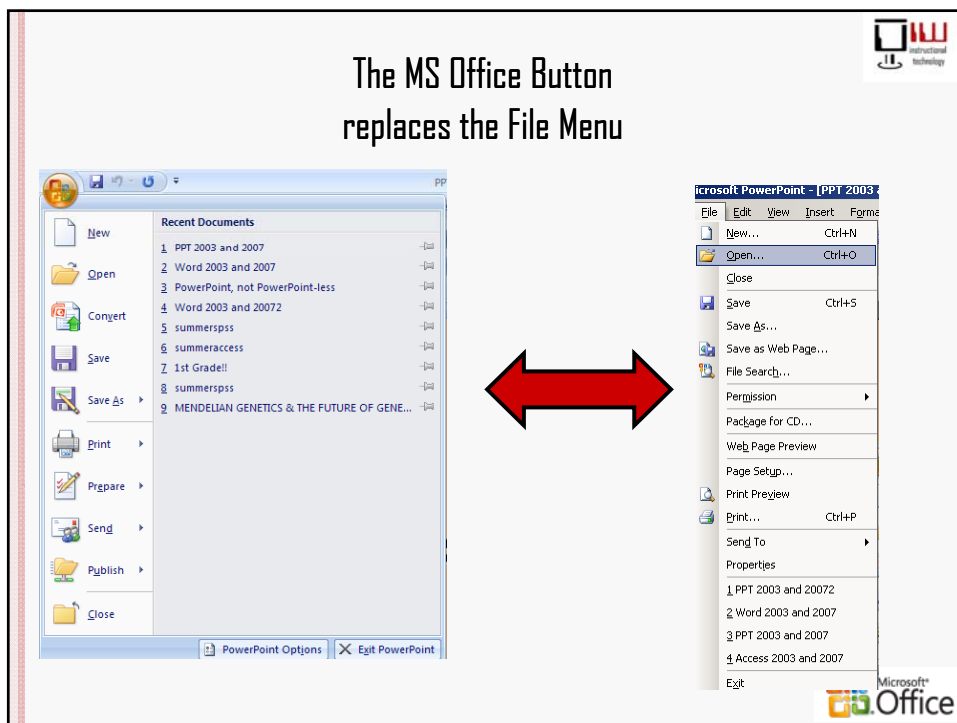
instructional technology

The MS Office Button
replaces the File Menu

PP

New
Open
Convert
Save
Save As
Print
Prepare
Send
Publish
Close

Recent Documents
1 PPT 2003 and 2007
2 Word 2003 and 2007
3 PowerPoint, not PowerPoint-less
4 Word 2003 and 20072
5 summerspss
6 summeraccess
7 1st Grade!!
8 summerspss
9 MENDELIAN GENETICS & THE FUTURE OF GENE...

PowerPoint Options
Exit PowerPoint

icrosoft PowerPoint - [PPT 2003 a
File Edit View Insert Forma
New... Ctrl+N
Open... Ctrl+O
Close
Save Ctrl+S
Save As...
Save as Web Page...
File Search...
Permission
Package for CD...
Web Page Preview
Page Setup...
Print Preview
Print... Ctrl+P
Send To
Properties
1 PPT 2003 and 20072
2 Word 2003 and 2007
3 PPT 2003 and 2007
4 Access 2003 and 2007
Exit

Microsoft Office